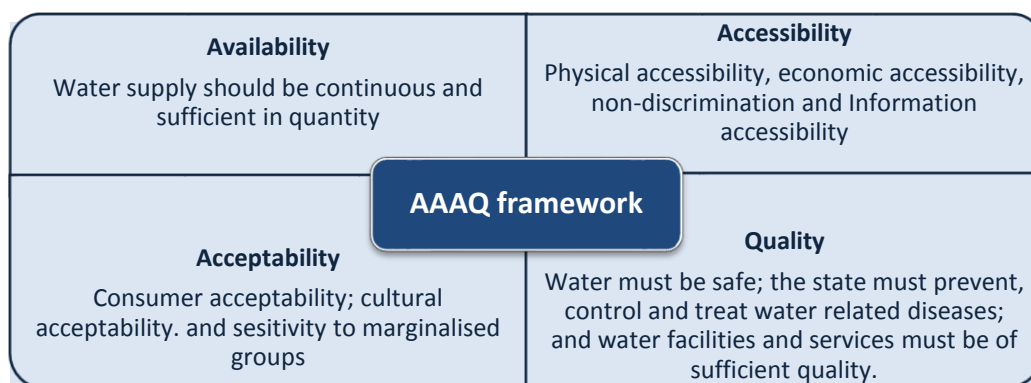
**Availability**

Water supply should be continuous and sufficient in quantity

**Accessibility**

Physical accessibility, economic accessibility, non-discrimination and Information accessibility

**AAAQ framework**

**Acceptability**

Consumer acceptability; cultural acceptability. and sesitivity to marginalised groups

**Quality**

Water must be safe; the state must prevent, control and treat water related diseases; and water facilities and services must be of sufficient quality.